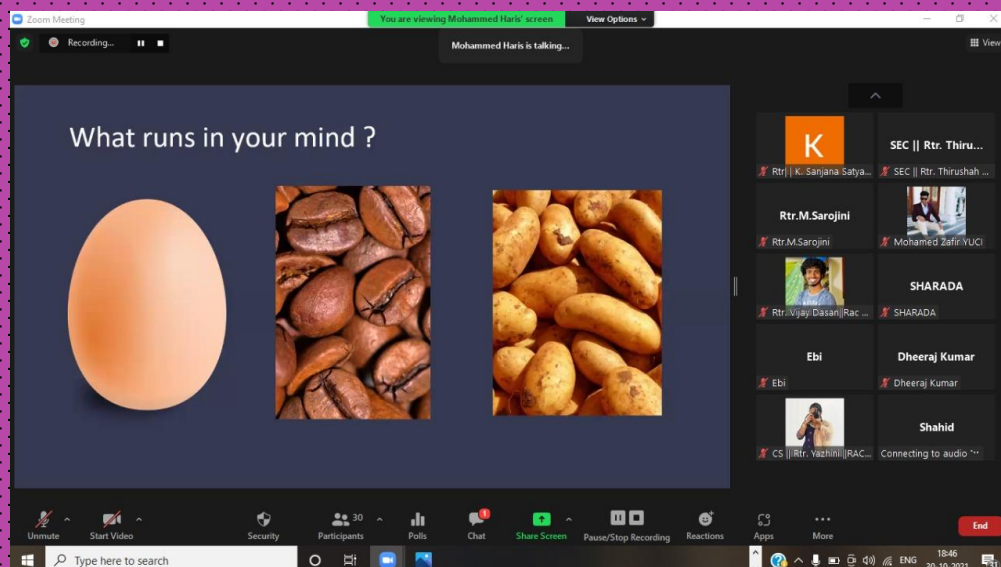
Zoom Meeting

You are viewing Mohammed Haris' screen

View Options

Recording...

Mohammed Haris is talking...

View

What runs in your mind ?

K

Rtr| | K. Sanjana Satya...

SEC || Rtr. Thiru...

SEC || Rtr. Thirushah ...

Rtr.M.Sarojini

Rtr.M.Sarojini

Mohamed Zafir YUCI

Rtr. Vijay Dasan|Rac ...

SHARADA

SHARADA

Ebi

Ebi

Dheeraj Kumar

Dheeraj Kumar

CS || Rtr. Yazhini||RAC...

Shahid

Connecting to audio

Unmute

Start Video

Security

30

Participants

Polls

1

Chat

Share Screen

Pause/Stop Recording

Reactions

Apps

More

End

Type here to search

ENG

18:46

30-10-2021